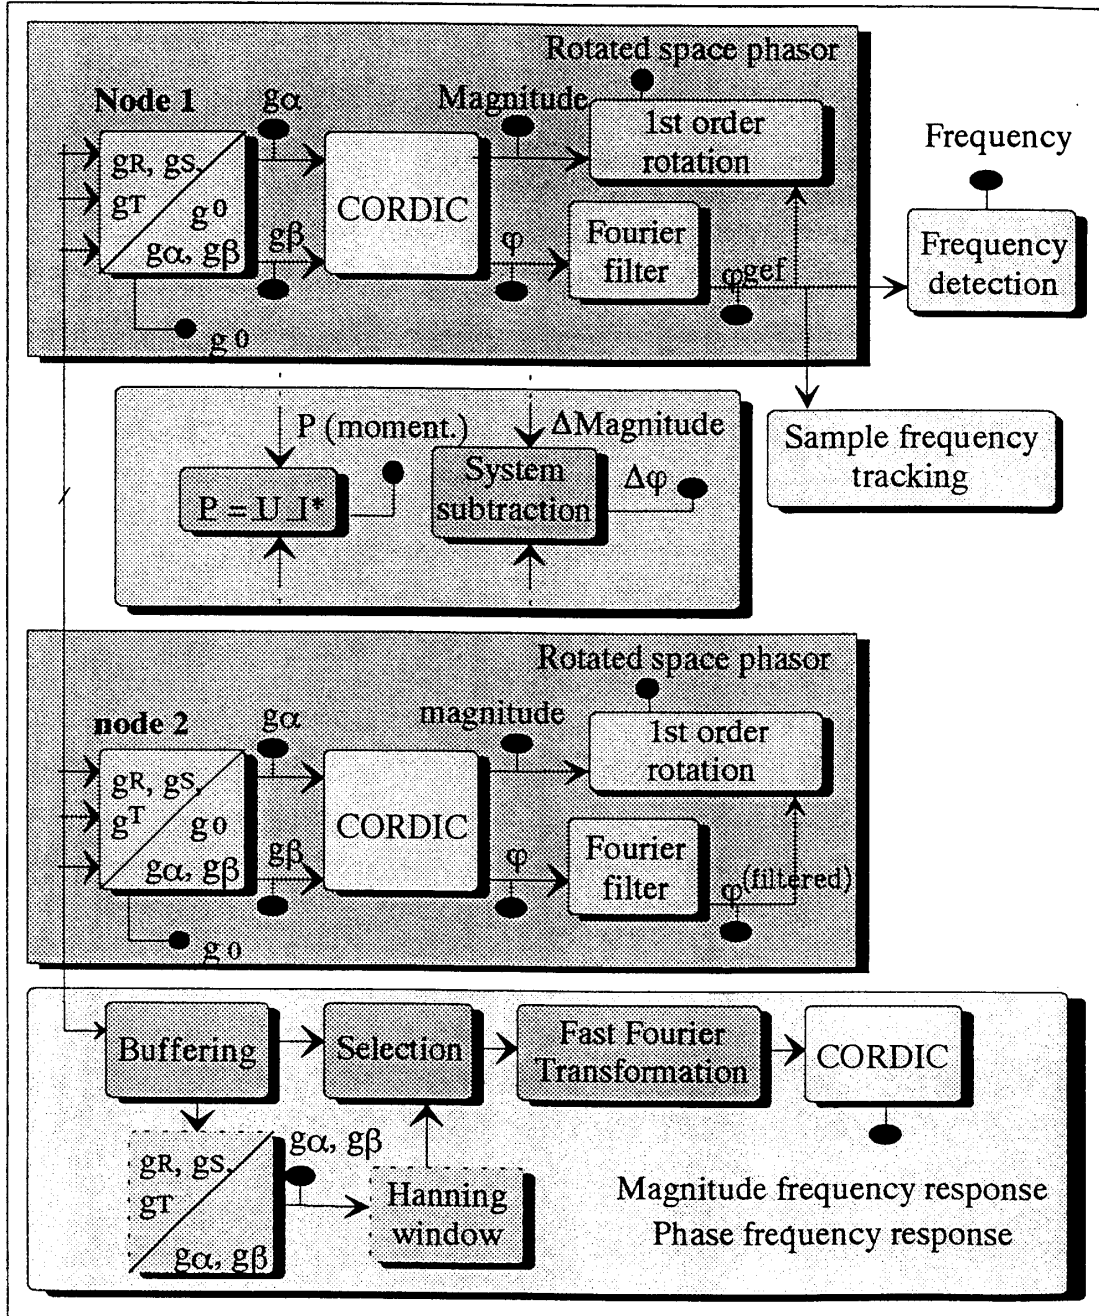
Rotated space phasor

Node 1

$g_R$, $g_S$, $g_T$

$g_0$

$g_\alpha$, $g_\beta$

$g_\alpha$

$g_\beta$

CORDIC

Magnitude

1st order rotation

$\varphi$

Fourier filter

$\varphi_{gef}$

$g_0$

Frequency

Frequency detection

P (moment.)

$\underline{P} = \underline{U}\ \underline{I}^*$

$\Delta$Magnitude

System subtraction

$\Delta\varphi$

Sample frequency tracking

Rotated space phasor

node 2

$g_R$, $g_S$, $g_T$

$g_0$

$g_\alpha$, $g_\beta$

$g_\alpha$

$g_\beta$

CORDIC

magnitude

1st order rotation

$\varphi$

Fourier filter

$\varphi$(filtered)

$g_0$

Buffering

Selection

Fast Fourier Transformation

CORDIC

$g_R$, $g_S$, $g_T$

$g_\alpha$, $g_\beta$

$g_\alpha$, $g_\beta$

Hanning window

Magnitude frequency response

Phase frequency response